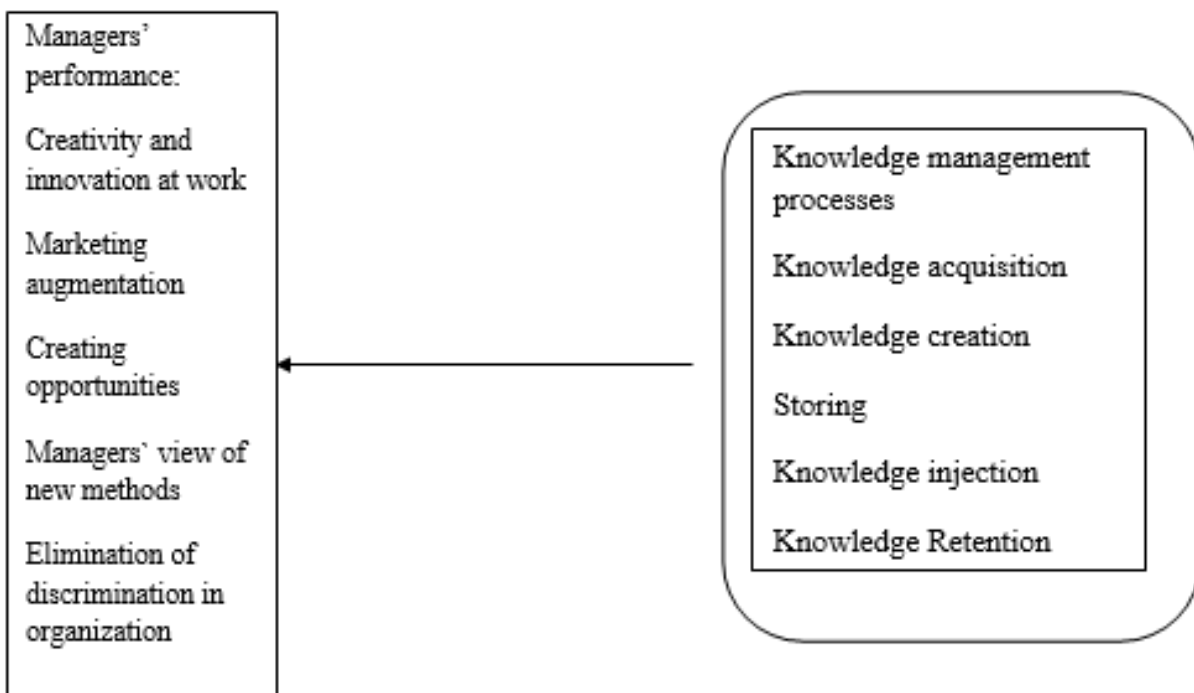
Managers' performance:

Creativity and innovation at work

Marketing augmentation

Creating opportunities

Managers` view of new methods

Elimination of discrimination in organization

Knowledge management processes

Knowledge acquisition

Knowledge creation

Storing

Knowledge injection

Knowledge Retention